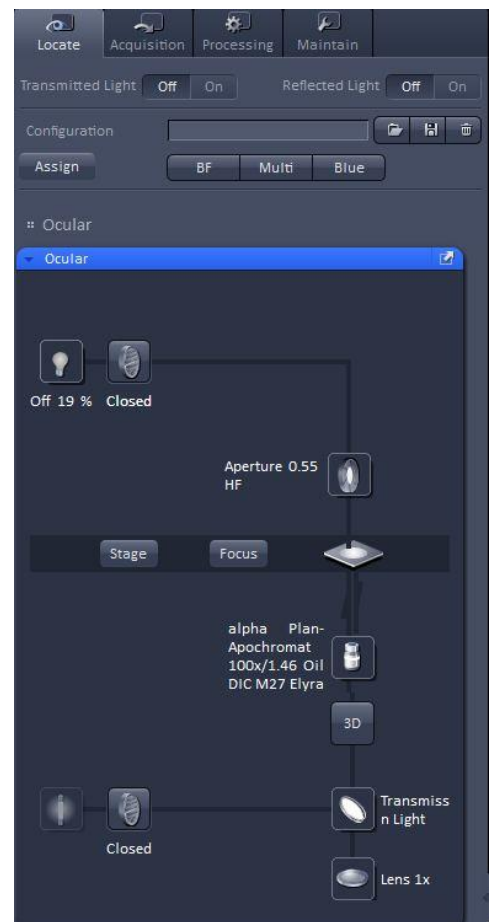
Locate Acquisition Processing Maintain

Transmitted Light Off On Reflected Light Off On

Configuration

Assign BF Multi Blue

Ocular

Ocular

Off 19 % Closed

Aperture 0.55 HF

Stage Focus

alpha Plan-Apochromat 100x/1.46 Oil DIC M27 Elyra

3D

Closed

Transmiss n Light

Lens 1x